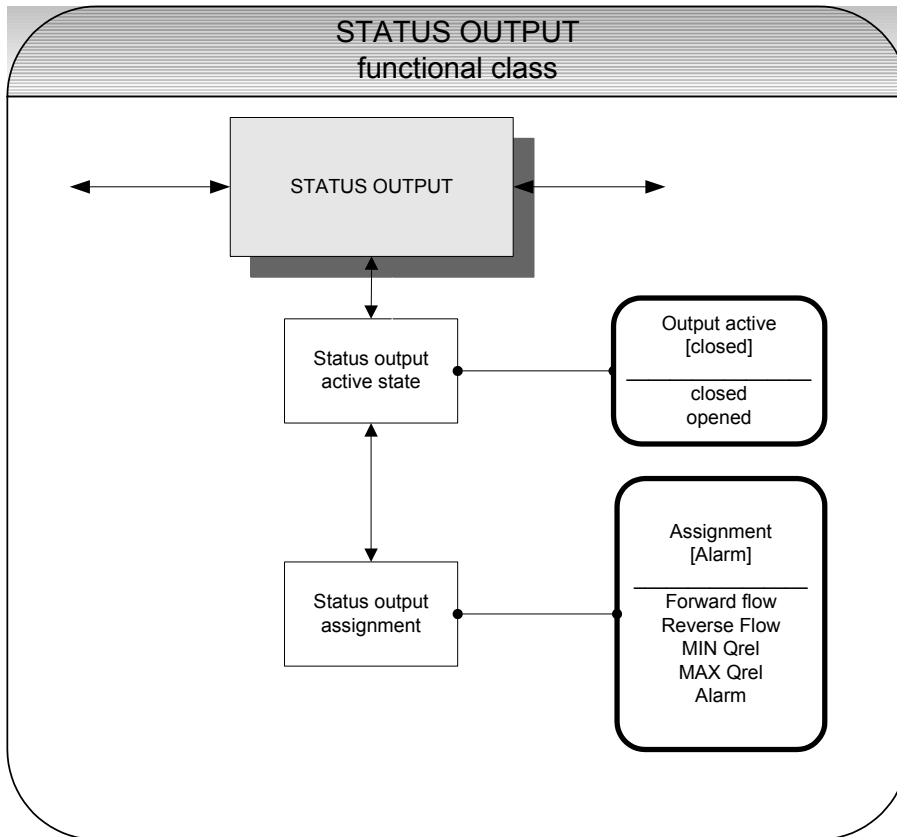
STATUS OUTPUT
functional class

STATUS OUTPUT

Status output active state

Output active
[closed]

closed
opened

Status output assignment

Assignment
[Alarm]

Forward flow
Reverse Flow
MIN Qrel
MAX Qrel
Alarm